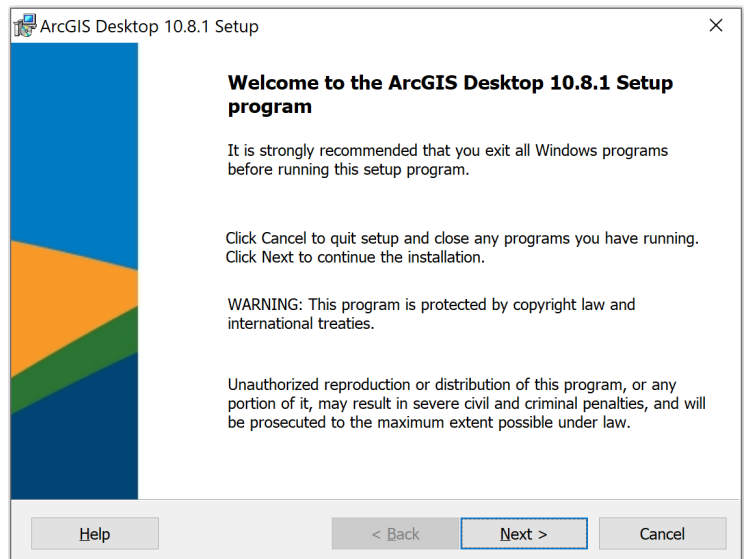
ArcGIS Desktop 10.8.1 Setup

×

Welcome to the ArcGIS Desktop 10.8.1 Setup program

It is strongly recommended that you exit all Windows programs before running this setup program.

Click Cancel to quit setup and close any programs you have running. Click Next to continue the installation.

WARNING: This program is protected by copyright law and international treaties.

Unauthorized reproduction or distribution of this program, or any portion of it, may result in severe civil and criminal penalties, and will be prosecuted to the maximum extent possible under law.

Help

< Back

Next >

Cancel